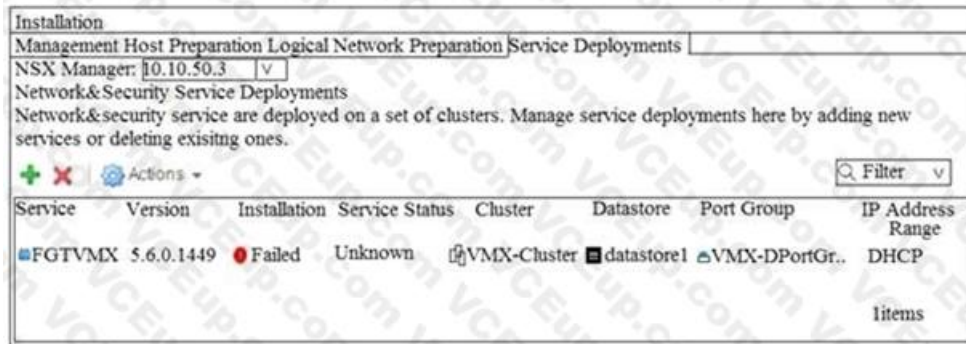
Installation

Management Host Preparation Logical Network Preparation Service Deployments

NSX Manager: 10.10.50.3

Network&Security Service Deployments

Network&security service are deployed on a set of clusters. Manage service deployments here by adding new services or deleting exisitng ones.

Actions

Filter

| Service | Version | Installation | Service Status | Cluster | Datastore | Port Group | IP Address Range |
|---|---|---|---|---|---|---|---|
| FGTVMX | 5.6.0.1449 | Failed | Unknown | VMX-Cluster | datastore1 | VMX-DPortGr.. | DHCP |

1items